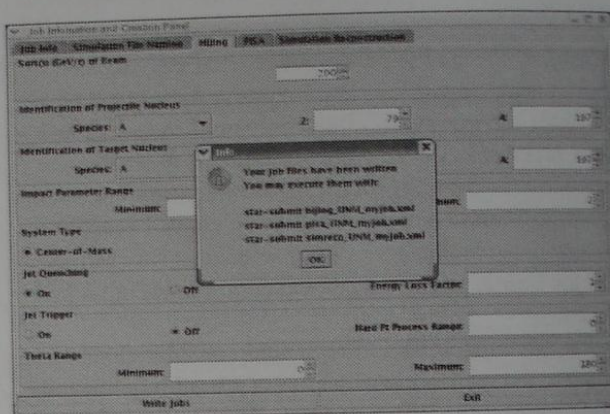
Job Information and Creation Panel

Job Info | Simulation File Naming | Hijing | PISA | Simulation Reconstruction

Sqrt(s) (GeV/c) of Beam

200

Identification of Projectile Nucleus

Species: A

Z: 79

A: 197

Identification of Target Nucleus

Species: A

A: 197

Impact Parameter Range

Minimum:

Maximum:

System Type

Center-of-Mass

Jet Quenching

On

Off

Energy Loss Factor:

Jet Trigger

On

Off

Hard Pt Process Range:

Theta Range

Minimum:

Maximum: 180

Write Jobs

Exit

Info

Your job files have been written
You may execute them with:

star-submit hijing_UNH_myJob.xml
star-submit pisa_UNH_myJob.xml
star-submit simreco_UNH_myJob.xml

OK